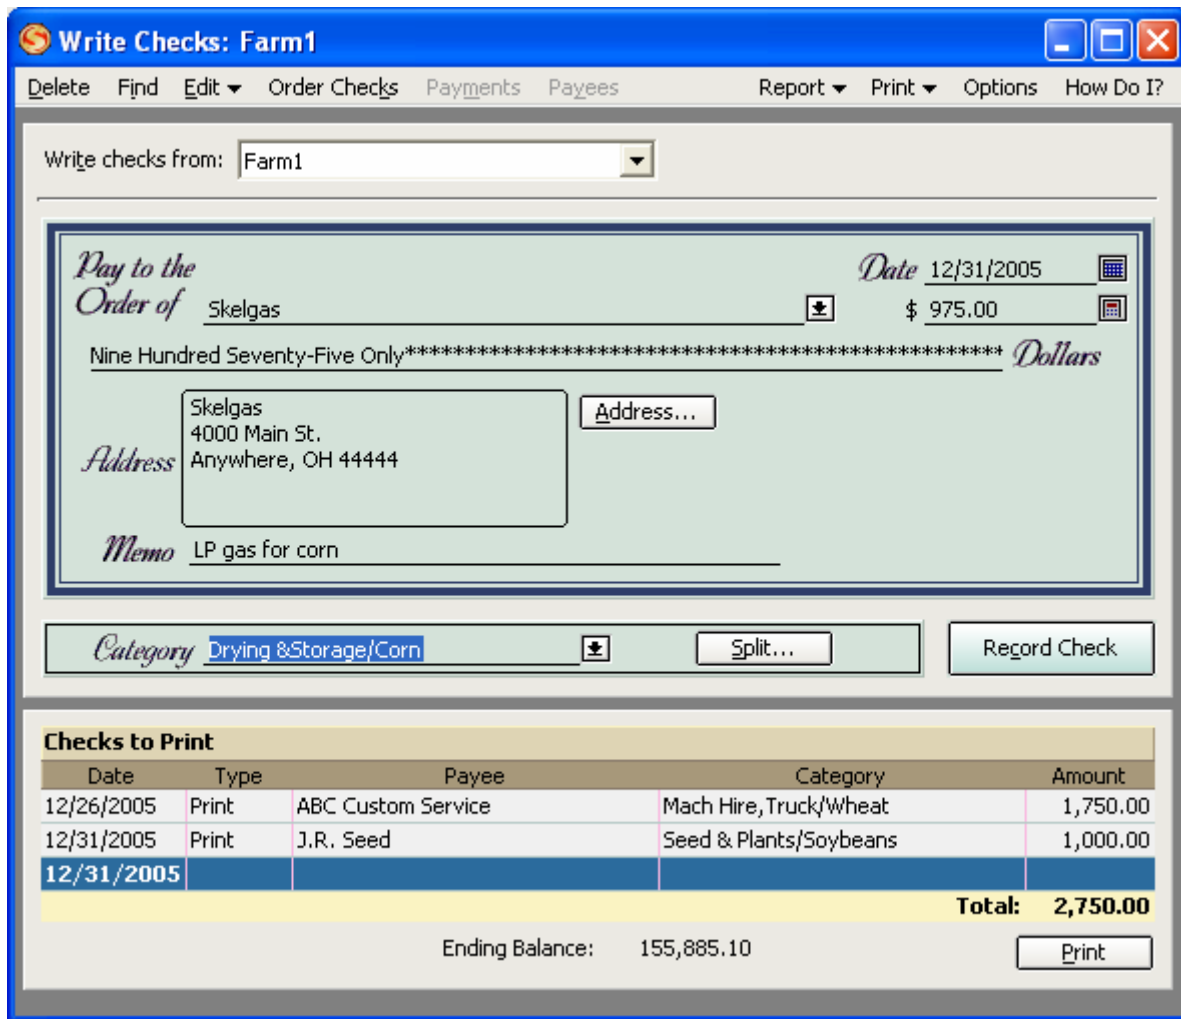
Write Checks: Farm1

Delete Find Edit Order Checks Payments Payees Report Print Options How Do I?

Write checks from: Farm1

Pay to the Order of Skelgas

Date 12/31/2005

$ 975.00

Nine Hundred Seventy-Five Only************************************************* Dollars

Address
Skelgas
4000 Main St.
Anywhere, OH 44444

Address...

Memo LP gas for corn

Category Drying &Storage/Corn

Split...

Record Check

Checks to Print

| Date | Type | Payee | Category | Amount |
|---|---|---|---|---|
| 12/26/2005 | Print | ABC Custom Service | Mach Hire,Truck/Wheat | 1,750.00 |
| 12/31/2005 | Print | J.R. Seed | Seed & Plants/Soybeans | 1,000.00 |
| 12/31/2005 | | | | |

Total: 2,750.00

Ending Balance: 155,885.10

Print